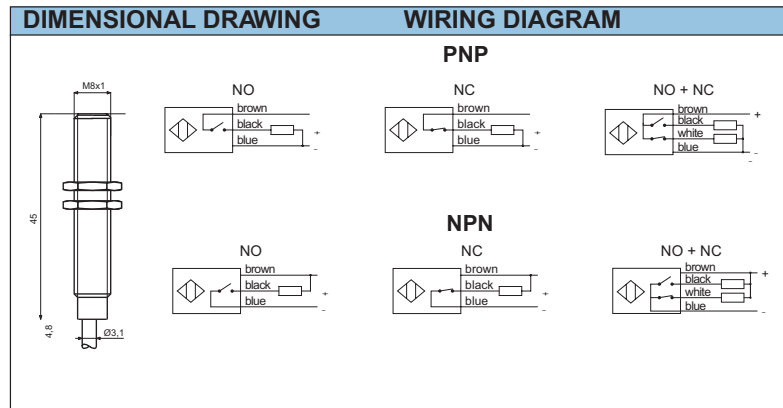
DIMENSIONAL DRAWING WIRING DIAGRAM

PNP

M8x1

45

4,8

Ø3,1

NO
brown
black
blue
+
-

NC
brown
black
blue
+
-

NO + NC
brown
black
white
blue
+
-

NPN

NO
brown
black
blue
+
-

NC
brown
black
blue
+
-

NO + NC
brown
black
white
blue
+
-